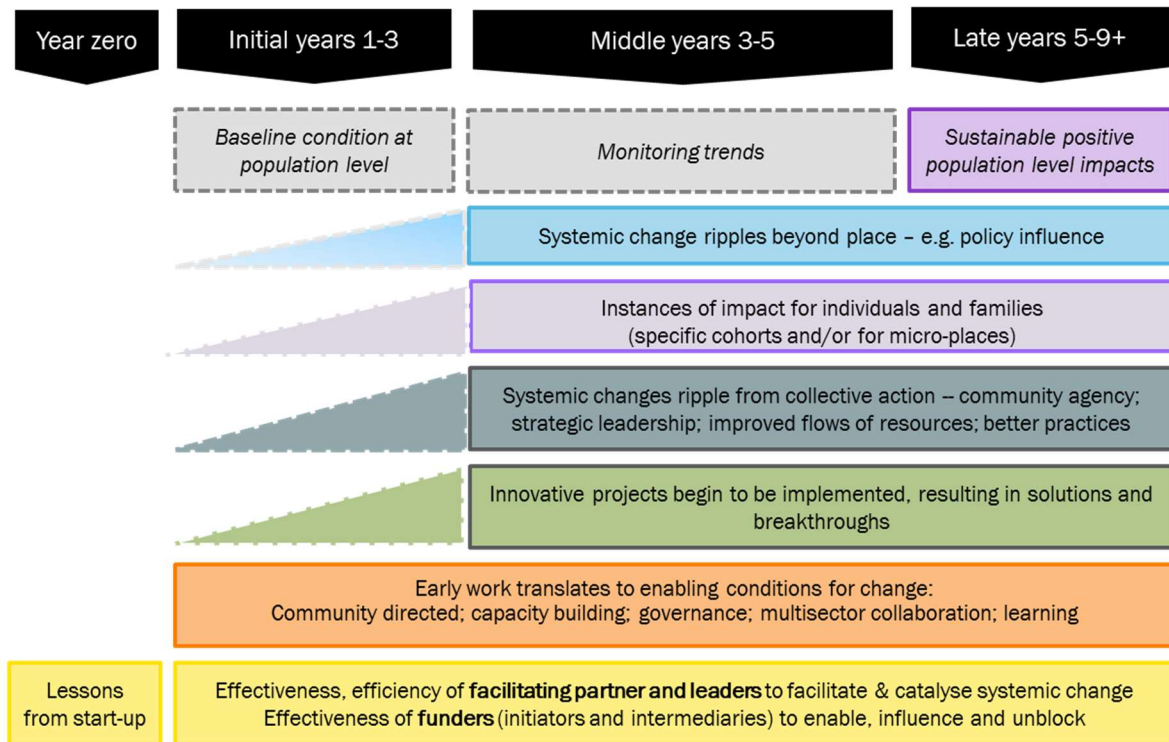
Year zero

Initial years 1-3

Middle years 3-5

Late years 5-9+

Baseline condition at population level

Monitoring trends

Sustainable positive population level impacts

Systemic change ripples beyond place – e.g. policy influence

Instances of impact for individuals and families (specific cohorts and/or for micro-places)

Systemic changes ripple from collective action – community agency; strategic leadership; improved flows of resources; better practices

Innovative projects begin to be implemented, resulting in solutions and breakthroughs

Early work translates to enabling conditions for change: Community directed; capacity building; governance; multisector collaboration; learning

Lessons from start-up

Effectiveness, efficiency of **facilitating partner and leaders** to facilitate & catalyse systemic change
Effectiveness of **funders** (initiators and intermediaries) to enable, influence and unblock